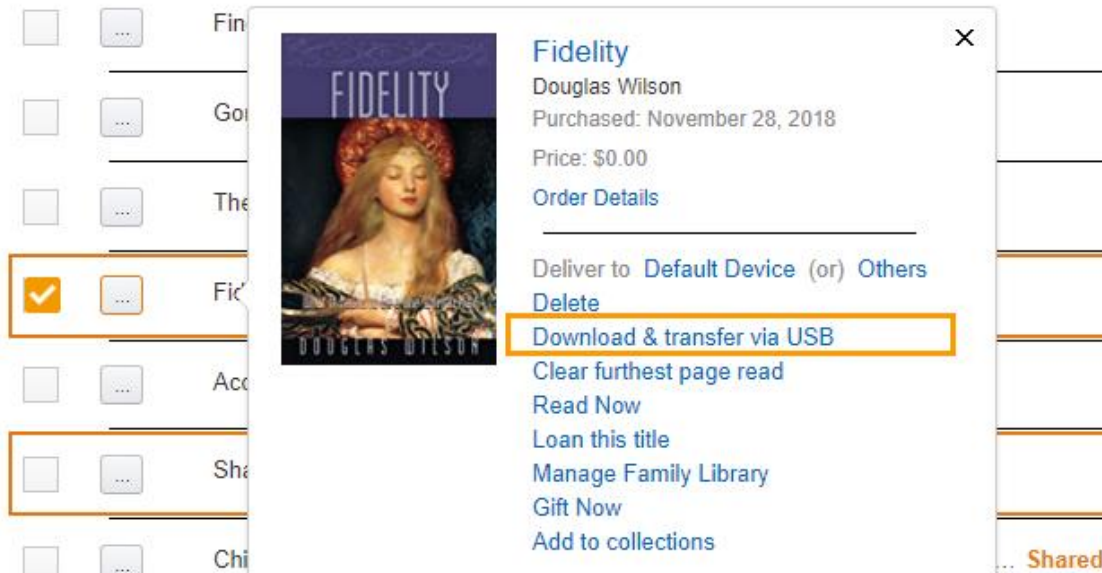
...
Fin
...
Go
...
The
...
Fid
...
Acc
...
Sha
...
Chi

FIDELITY
DOUGLAS WILSON

Fidelity
Douglas Wilson
Purchased: November 28, 2018
Price: $0.00
Order Details

Deliver to Default Device (or) Others
Delete
Download & transfer via USB
Clear furthest page read
Read Now
Loan this title
Manage Family Library
Gift Now
Add to collections

... Shared